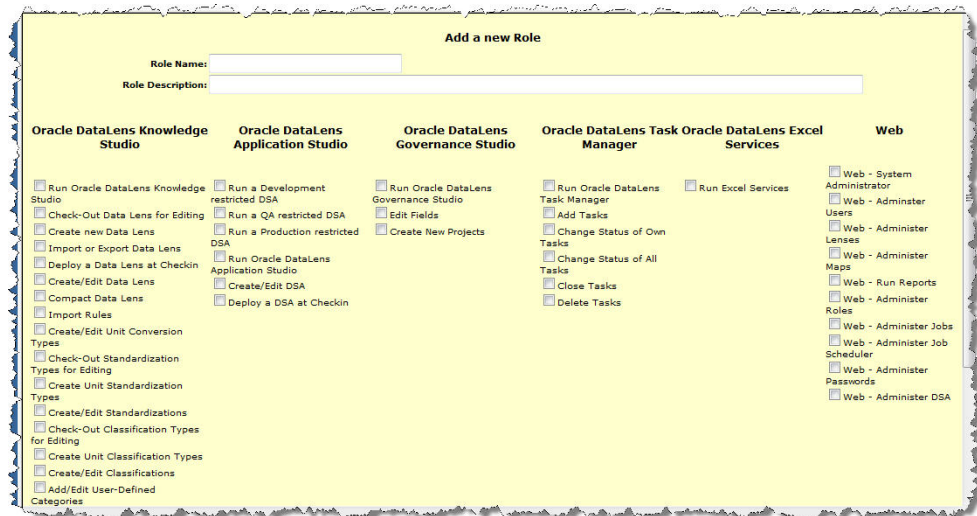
Add a new Role

Role Name:

Role Description:

Oracle DataLens Knowledge Studio

Run Oracle DataLens Knowledge Studio
Check-Out Data Lens for Editing
Create new Data Lens
Import or Export Data Lens
Deploy a Data Lens at Checkin
Create/Edit Data Lens
Compact Data Lens
Import Rules
Create/Edit Unit Conversion Types
Check-Out Standardization Types for Editing
Create Unit Standardization Types
Create/Edit Standardizations
Check-Out Classification Types for Editing
Create Unit Classification Types
Create/Edit Classifications
Add/Edit User-Defined Categories

Oracle DataLens Application Studio

Run a Development restricted DSA
Run a QA restricted DSA
Run a Production restricted DSA
Run Oracle DataLens Application Studio
Create/Edit DSA
Deploy a DSA at Checkin

Oracle DataLens Governance Studio

Run Oracle DataLens Governance Studio
Edit Fields
Create New Projects

Oracle DataLens Task Manager

Run Oracle DataLens Task Manager
Add Tasks
Change Status of Own Tasks
Change Status of All Tasks
Close Tasks
Delete Tasks

Oracle DataLens Excel Services

Run Excel Services

Web

Web - System Administrator
Web - Administer Users
Web - Administer Lenses
Web - Administer Maps
Web - Run Reports
Web - Administer Roles
Web - Administer Jobs
Web - Administer Job Scheduler
Web - Administer Passwords
Web - Administer DSA